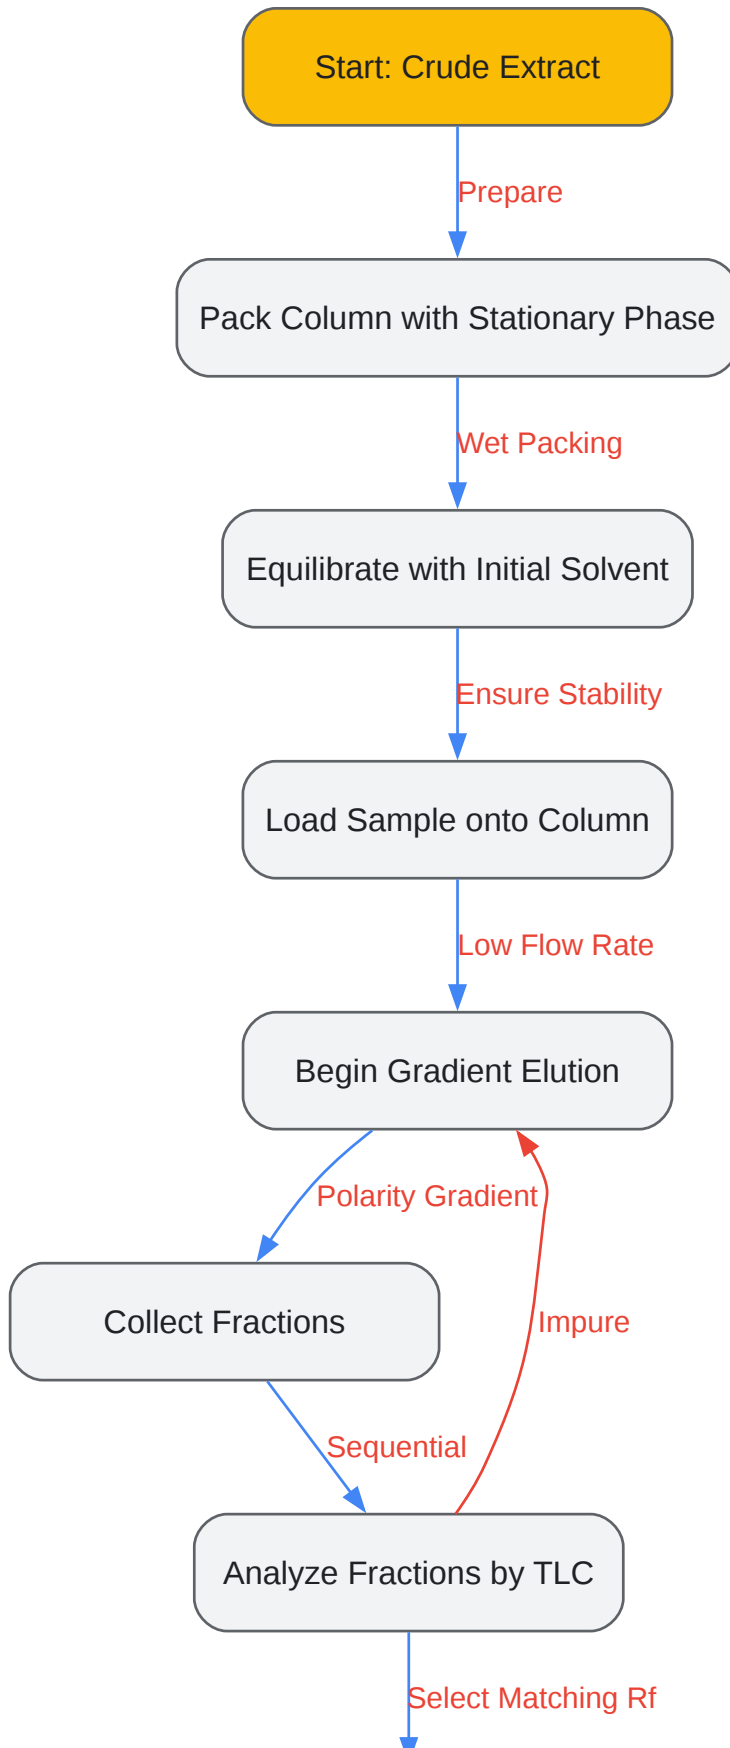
Start: Crude Extract

Prepare

Pack Column with Stationary Phase

Wet Packing

Equilibrate with Initial Solvent

Ensure Stability

Load Sample onto Column

Low Flow Rate

Begin Gradient Elution

Polarity Gradient

Collect Fractions

Impure

Sequential

Analyze Fractions by TLC

Select Matching Rf